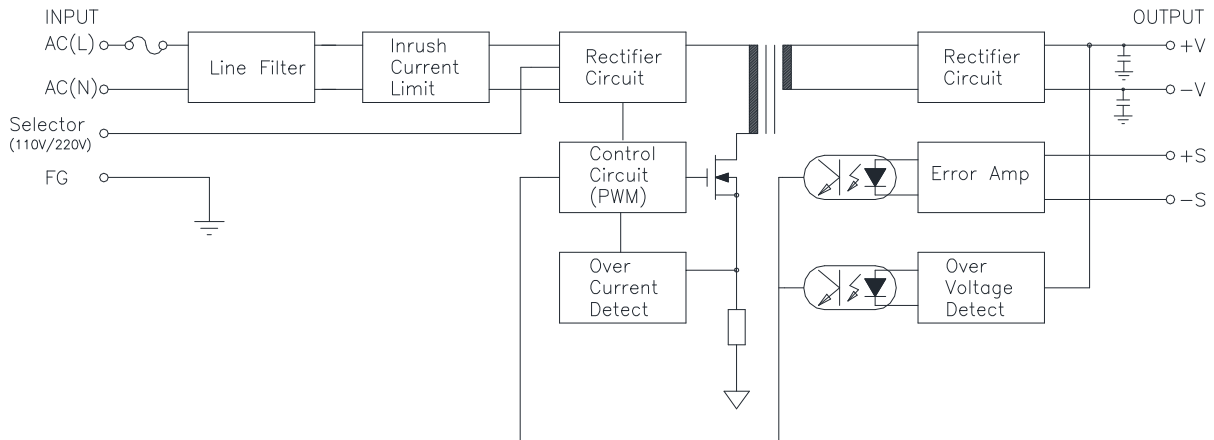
INPUT
AC(L)
AC(N)
Selector
(110V/220V)
FG

Line Filter

Inrush Current Limit

Rectifier Circuit

Control Circuit (PWM)

Over Current Detect

Rectifier Circuit

Error Amp

Over Voltage Detect

OUTPUT
+V
−V
+S
−S